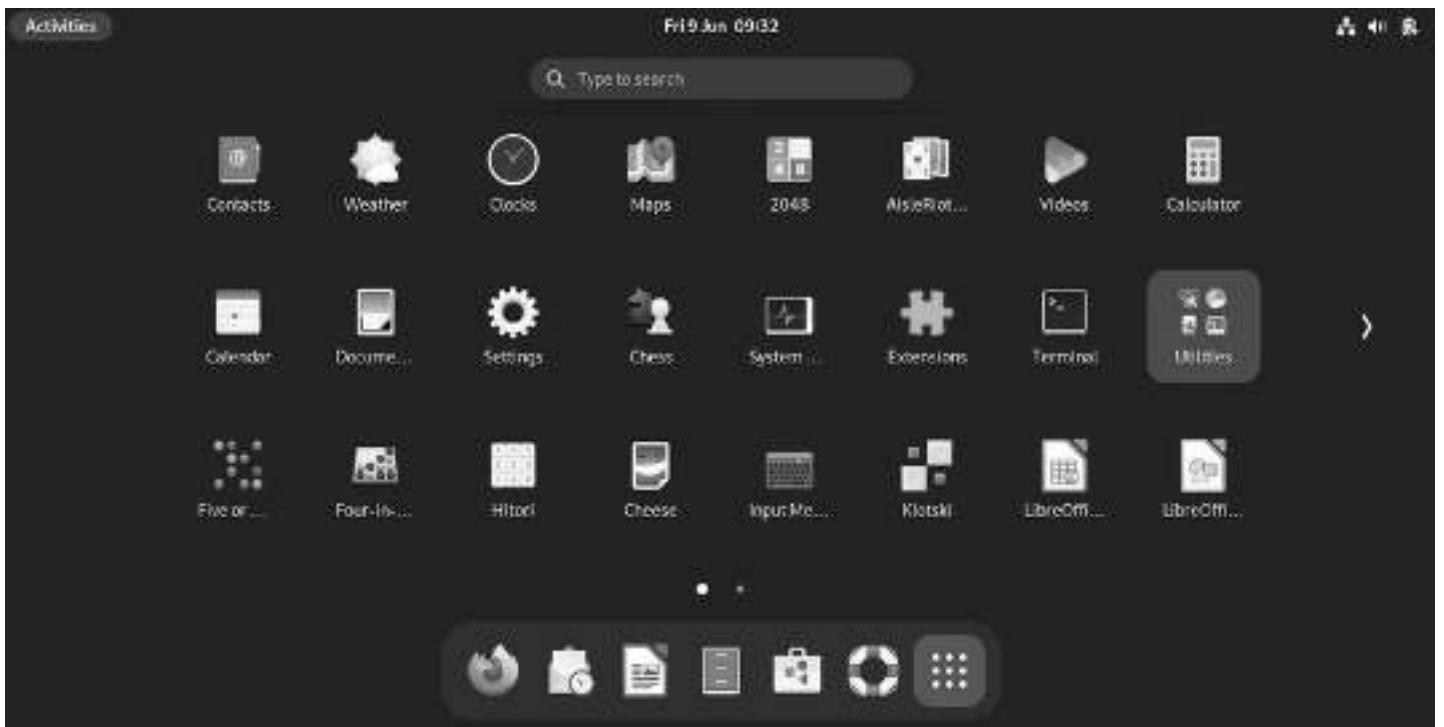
Activities

Fri 9 Jun 09:32

Type to search

Contacts
Weather
Clocks
Maps
2048
AisleRiot...
Videos
Calculator

Calendar
Docume...
Settings
Chess
System ...
Extensions
Terminal
Utilities

Five or ...
Four-in-...
Hitori
Cheese
Input Me...
Klotski
LibreOffi...
LibreOffi...